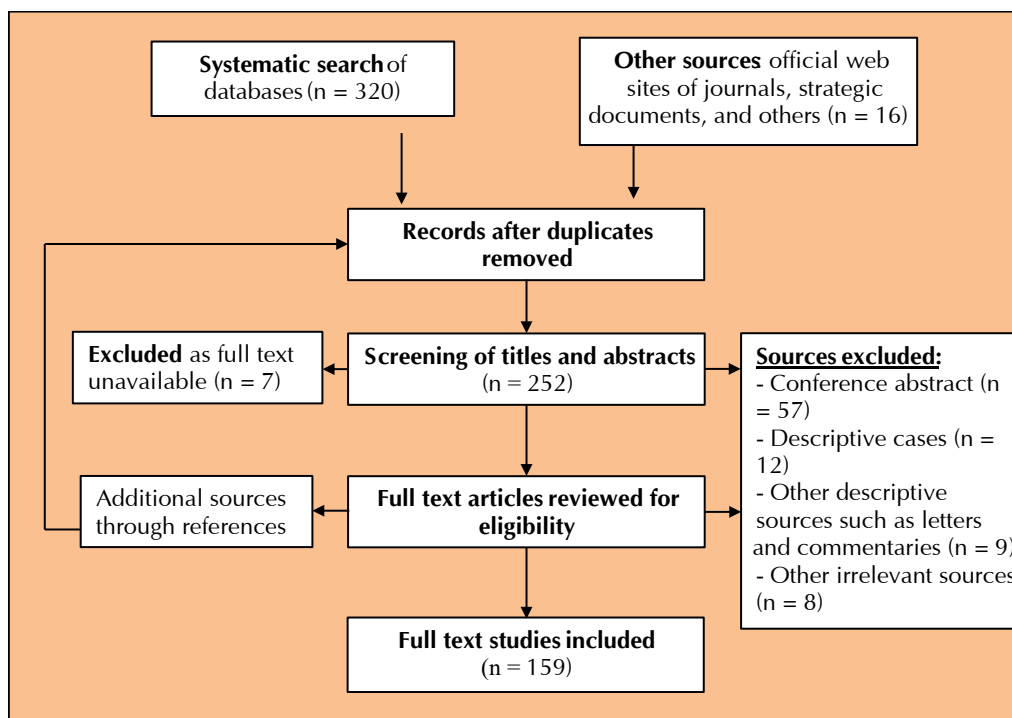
**Systematic search** of databases (n = 320)

**Other sources** official web sites of journals, strategic documents, and others (n = 16)

**Records after duplicates removed**

**Excluded** as full text unavailable (n = 7)

**Screening of titles and abstracts** (n = 252)

**Sources excluded:**
- Conference abstract (n = 57)
- Descriptive cases (n = 12)
- Other descriptive sources such as letters and commentaries (n = 9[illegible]
- Other irrelevant source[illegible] (n = 8)

Additional sources through references

**Full text articles reviewed for eligibility**

**Full text studies included** (n = 159)